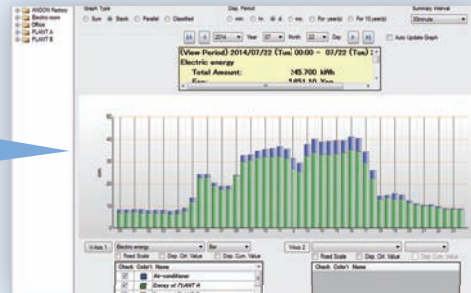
ANDON Factory
Electric room
Office
PLANT A
PLANT B

Graph Type
Sum
Stack
Parallel
Classified

Disp. Period
min.
hr.
d.
mo.
For year(s)
For 10 year(s)

Summary Interval
30minute

2014
Year
07
Month
22
Day

Auto Update Graph

[View Period] 2014/07/22 (Tue) 00:00 - 07/22 (Tue) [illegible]
Electric energy
Total Amount: 245.700 kWh
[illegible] 1451.10 Yen

V-Axis 1
Electric energy
Bar
Fixed Scale
Disp. Ctrl. Value
Disp. Com. Value

V-Axis 2
Fixed Scale
Disp. Ctrl. Value
Disp. Com. Value

Check
Color
Name
Air-conditioner
Energy of PLANT A

Check
Color
Name